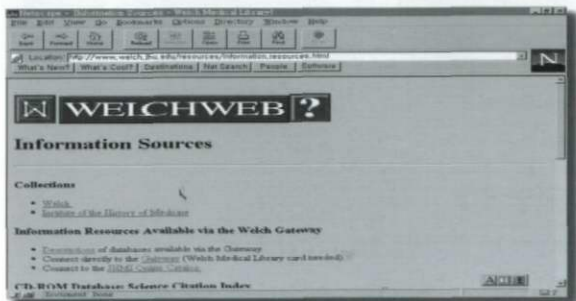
Netscape - [Information Sources - Welch Medical Library]
File Edit View Go Bookmarks Options Directory Window Help
Back Forward Home Reload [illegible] Open Print Find Stop
Location: http://www.welch.jhu.edu/resources/information_resources.html
What's New? What's Cool? Destinations Net Search People Software

W WELCHWEB ?

Information Sources

Collections

• Welch
• Institute of the History of Medicine

Information Resources Available via the Welch Gateway

• Descriptions of databases available via the Gateway
• Connect directly to the Gateway (Welch Medical Library card needed)
• Connect to the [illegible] Online Catalog

CD-ROM Database: Science Citation Index

Document: Done